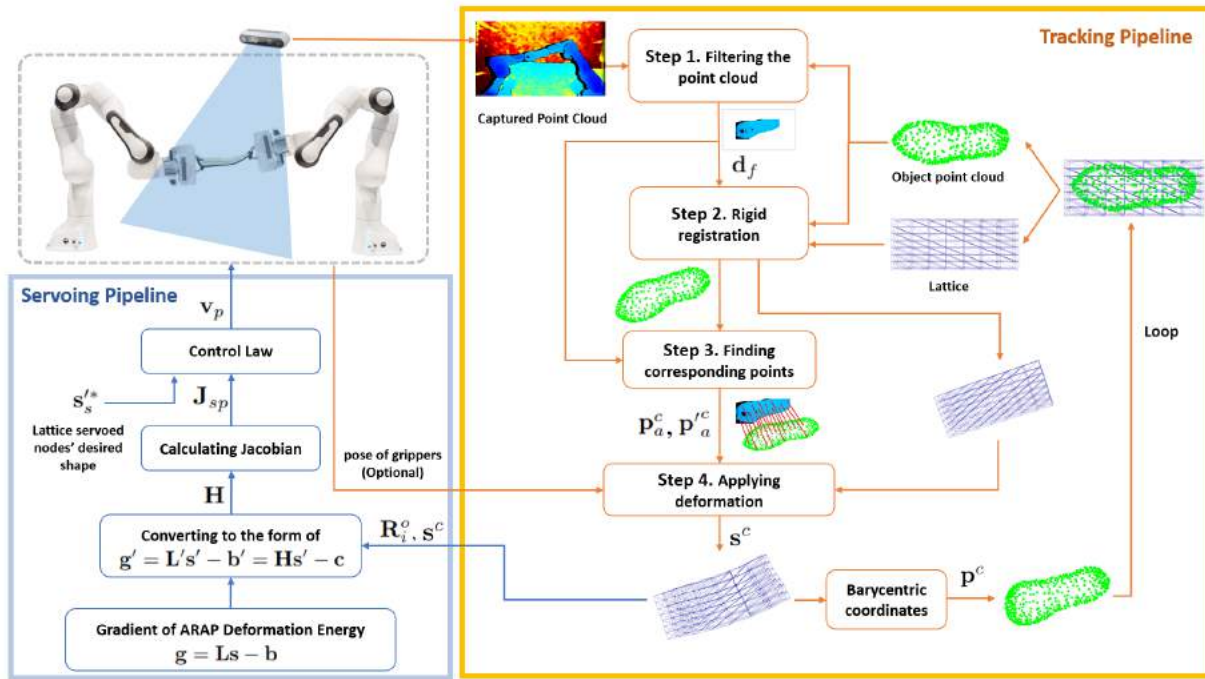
Tracking Pipeline

Captured Point Cloud

Step 1. Filtering the point cloud

$\mathbf{d}_f$

Object point cloud

Step 2. Rigid registration

Lattice

Loop

Step 3. Finding corresponding points

$\mathbf{p}_a^c, \mathbf{p}_a'^c$

Step 4. Applying deformation

$\mathbf{s}^c$

Barycentric coordinates

$\mathbf{p}^c$

Servoing Pipeline

$\mathbf{v}_p$

Control Law

$\mathbf{s}_s'^*$

Lattice servoed nodes' desired shape

$\mathbf{J}_{sp}$

Calculating Jacobian

pose of grippers (Optional)

$\mathbf{H}$

Converting to the form of $\mathbf{g}' = \mathbf{L}'\mathbf{s}' - \mathbf{b}' = \mathbf{H}\mathbf{s}' - \mathbf{c}$

$\mathbf{R}_i^o, \mathbf{s}^c$

Gradient of ARAP Deformation Energy $\mathbf{g} = \mathbf{L}\mathbf{s} - \mathbf{b}$